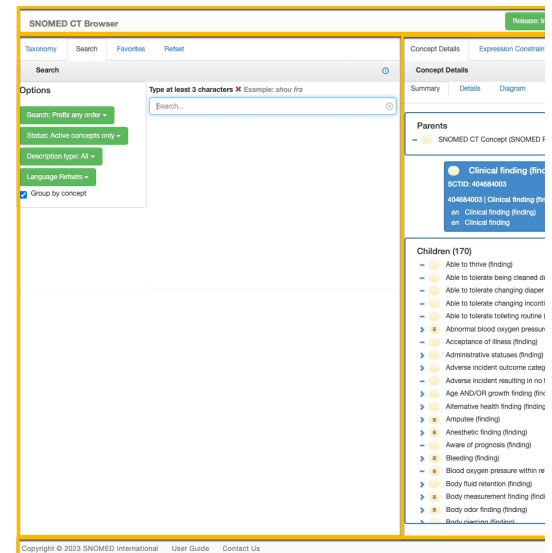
SNOMED CT Browser

Release: In

Taxonomy | Search | Favorites | Refset

Search

Options

Search: Prefix any order

Status: Active concepts only

Description type: All

Language Refsets

Group by concept

Type at least 3 characters ✖ Example: shou fra

Search...

Concept Details | Expression Constrain

Concept Details

Summary | Details | Diagram

Parents

SNOMED CT Concept (SNOMED F

Clinical finding (find

SCTID: 404684003

404684003 | Clinical finding (fi

en Clinical finding (finding)
en Clinical finding

Children (170)

Able to thrive (finding)
Able to tolerate being cleaned d
Able to tolerate changing diaper
Able to tolerate changing inconti
Able to tolerate toileting routine (
Abnormal blood oxygen pressur
Acceptance of illness (finding)
Administrative statuses (finding)
Adverse incident outcome categ
Adverse incident resulting in no
Age AND/OR growth finding (fin
Alternative health finding (finding
Amputee (finding)
Anesthetic finding (finding)
Aware of prognosis (finding)
Bleeding (finding)
Blood oxygen pressure within re
Body fluid retention (finding)
Body measurement finding (findi
Body odor finding (finding)
Body piercing (finding)

Copyright © 2023 SNOMED International | User Guide | Contact Us